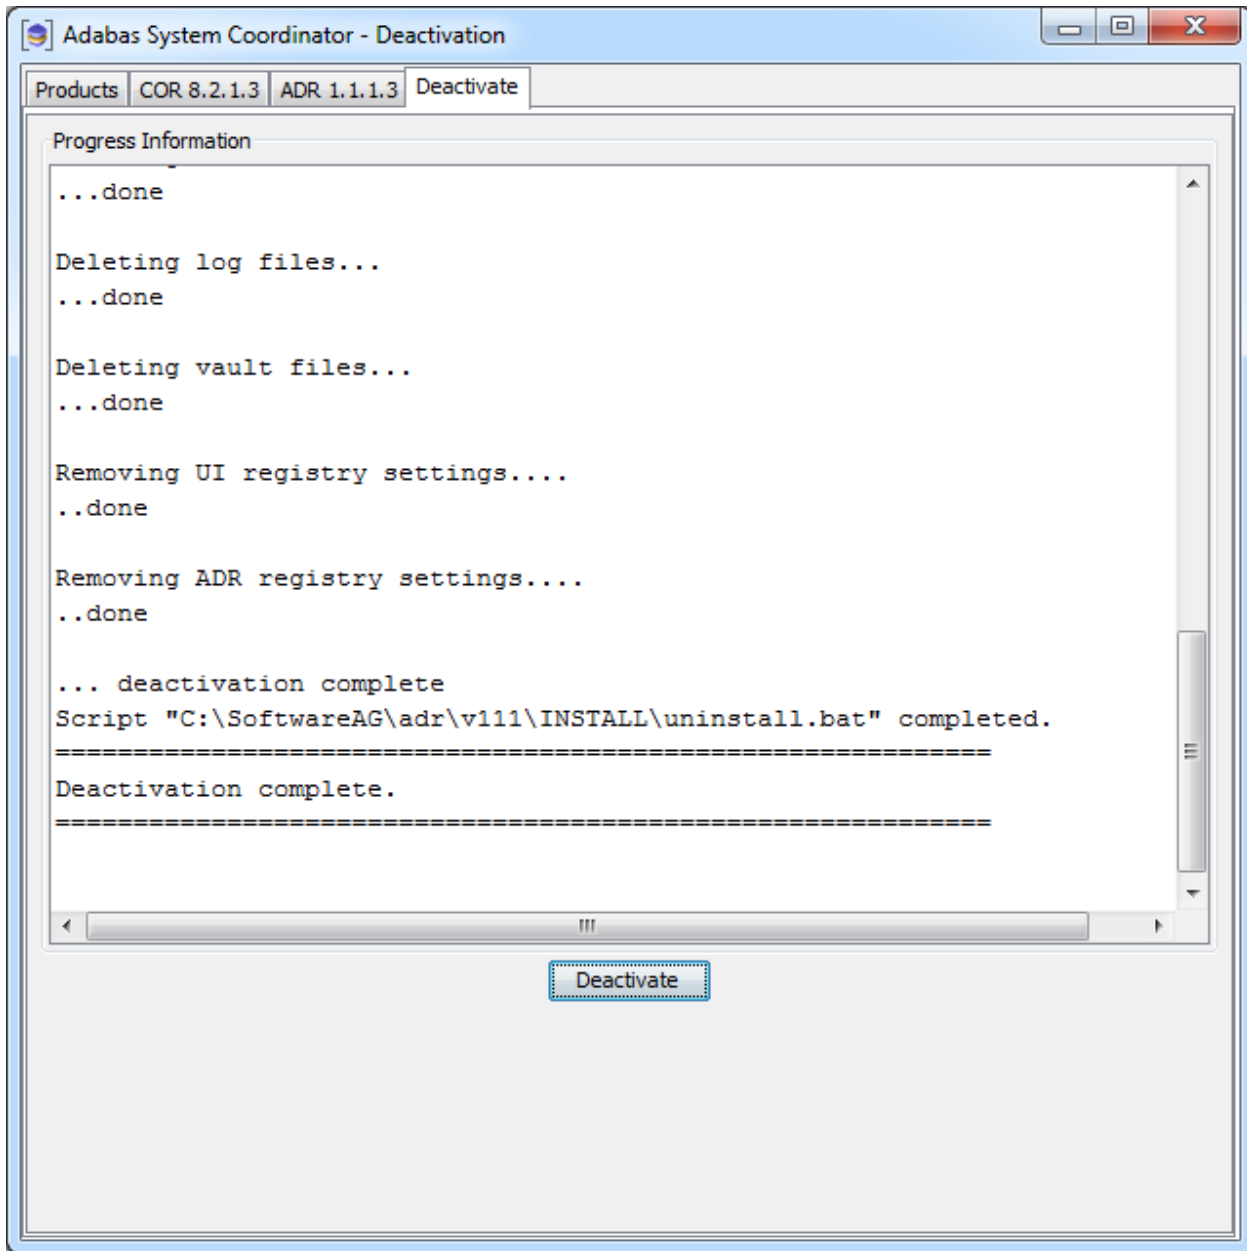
Adabas System Coordinator - Deactivation

Products | COR 8.2.1.3 | ADR 1.1.1.3 | Deactivate

Progress Information

...done

Deleting log files...
...done

Deleting vault files...
...done

Removing UI registry settings....
..done

Removing ADR registry settings....
..done

... deactivation complete
Script "C:\SoftwareAG\adr\v111\INSTALL\uninstall.bat" completed.
============================================================
Deactivation complete.
============================================================

Deactivate